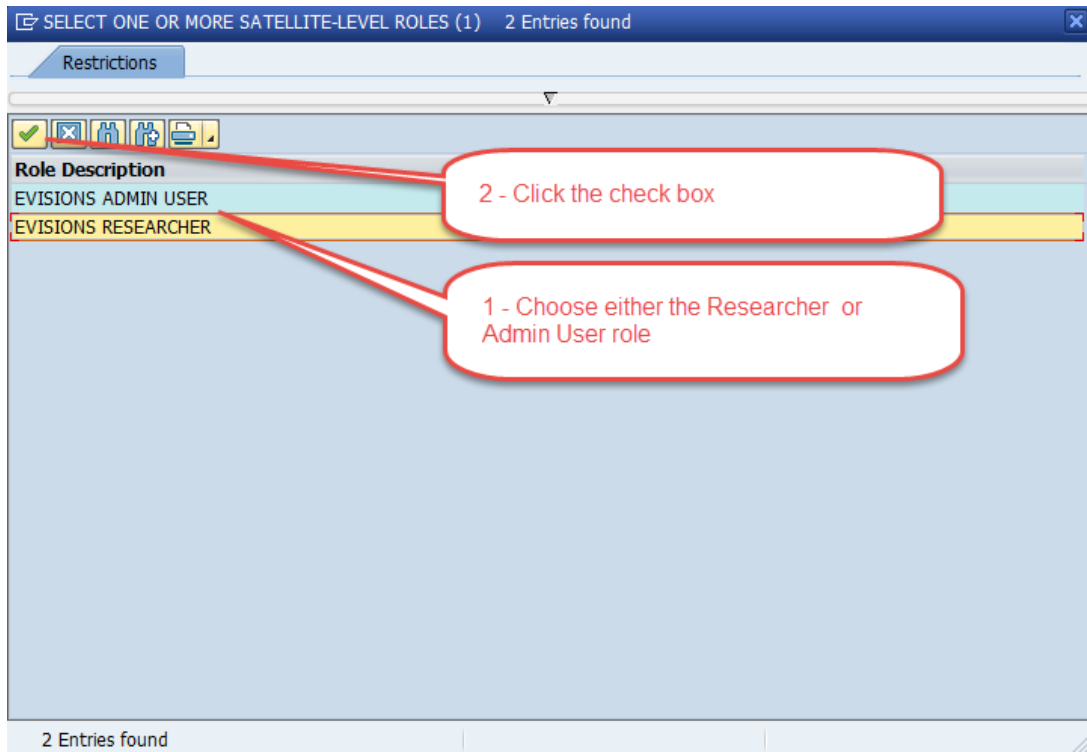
SELECT ONE OR MORE SATELLITE-LEVEL ROLES (1) 2 Entries found

Restrictions

Role Description
EVISIONS ADMIN USER
EVISIONS RESEARCHER

2 - Click the check box

1 - Choose either the Researcher or Admin User role

2 Entries found